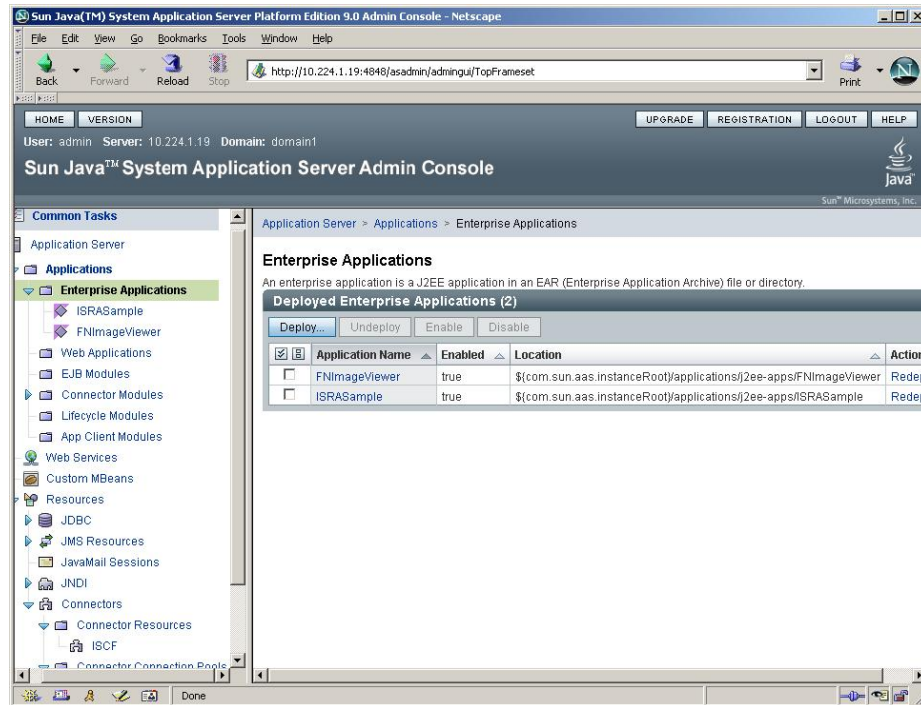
Sun Java(TM) System Application Server Platform Edition 9.0 Admin Console - Netscape

File Edit View Go Bookmarks Tools Window Help

Back Forward Reload Stop

http://10.224.1.19:4848/asadmin/admingui/TopFrameset

Print

HOME VERSION

UPGRADE REGISTRATION LOGOUT HELP

User: admin Server: 10.224.1.19 Domain: domain1

Sun Java™ System Application Server Admin Console

Java

Sun™ Microsystems, Inc.

Common Tasks

Application Server

Applications

Enterprise Applications

ISRASample

FNImageViewer

Web Applications

EJB Modules

Connector Modules

Lifecycle Modules

App Client Modules

Web Services

Custom MBeans

Resources

JDBC

JMS Resources

JavaMail Sessions

JNDI

Connectors

Connector Resources

ISCF

Connector Connection Pools

Application Server > Applications > Enterprise Applications

Enterprise Applications

An enterprise application is a J2EE application in an EAR (Enterprise Application Archive) file or directory.

Deployed Enterprise Applications (2)

Deploy... Undeploy Enable Disable

| | Application Name | Enabled | Location | Action |
|---|---|---|---|---|
| | FNImageViewer | true | ${com.sun.aas.instanceRoot}/applications/j2ee-apps/FNImageViewer | Redep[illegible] |
| | ISRASample | true | ${com.sun.aas.instanceRoot}/applications/j2ee-apps/ISRASample | Redep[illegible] |

Done